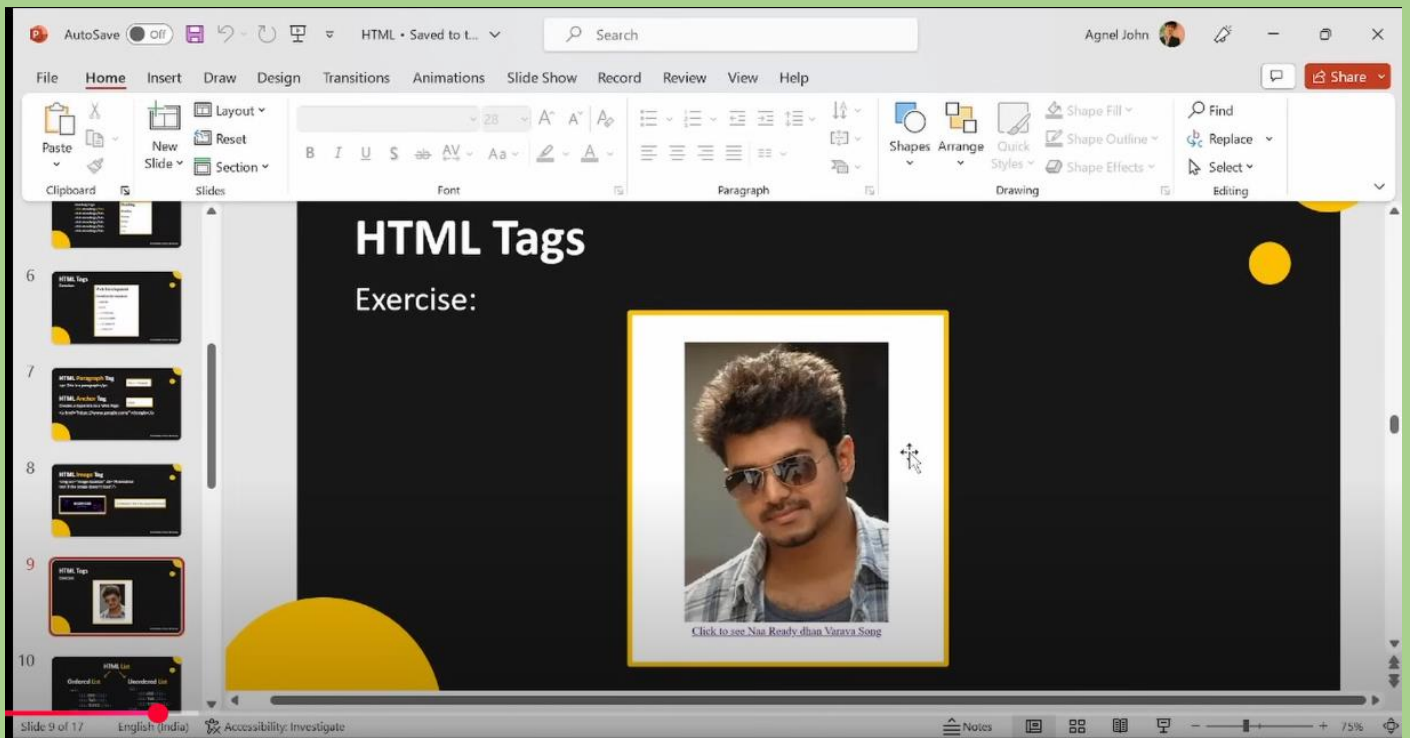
AutoSave Off HTML • Saved to t... Search Agnel John

File Home Insert Draw Design Transitions Animations Slide Show Record Review View Help Share

Paste Clipboard New Slide Layout Reset Section Slides 28 B I U S AV Aa A Font Paragraph Shapes Arrange Quick Styles Shape Fill Shape Outline Shape Effects Drawing Find Replace Select Editing

6
HTML Tags

7
HTML Paragraph Tag
HTML Anchor Tag

8
HTML Image Tag

9
HTML Tags

10
HTML List
Ordered List
Unordered List

HTML Tags

Exercise:

Click to see Naa Ready dhan Varava Song

Slide 9 of 17 English (India) Accessibility: Investigate Notes 75%